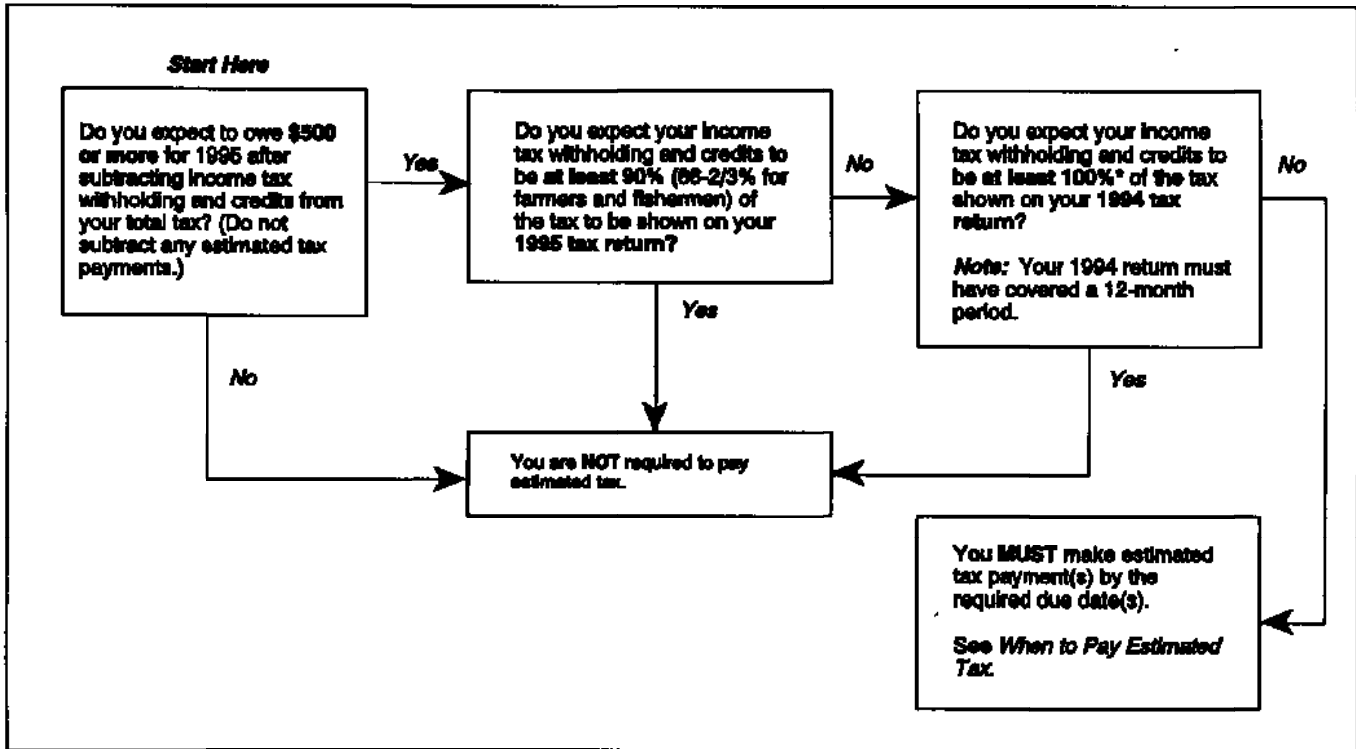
Start Here

Do you expect to owe $500 or more for 1995 after subtracting income tax withholding and credits from your total tax? (Do not subtract any estimated tax payments.)

Yes

Do you expect your income tax withholding and credits to be at least 90% (66-2/3% for farmers and fishermen) of the tax to be shown on your 1995 tax return?

No

Do you expect your income tax withholding and credits to be at least 100%* of the tax shown on your 1994 tax return?

Note: Your 1994 return must have covered a 12-month period.

No

Yes

No

Yes

You are NOT required to pay estimated tax.

You MUST make estimated tax payment(s) by the required due date(s).

See When to Pay Estimated Tax.